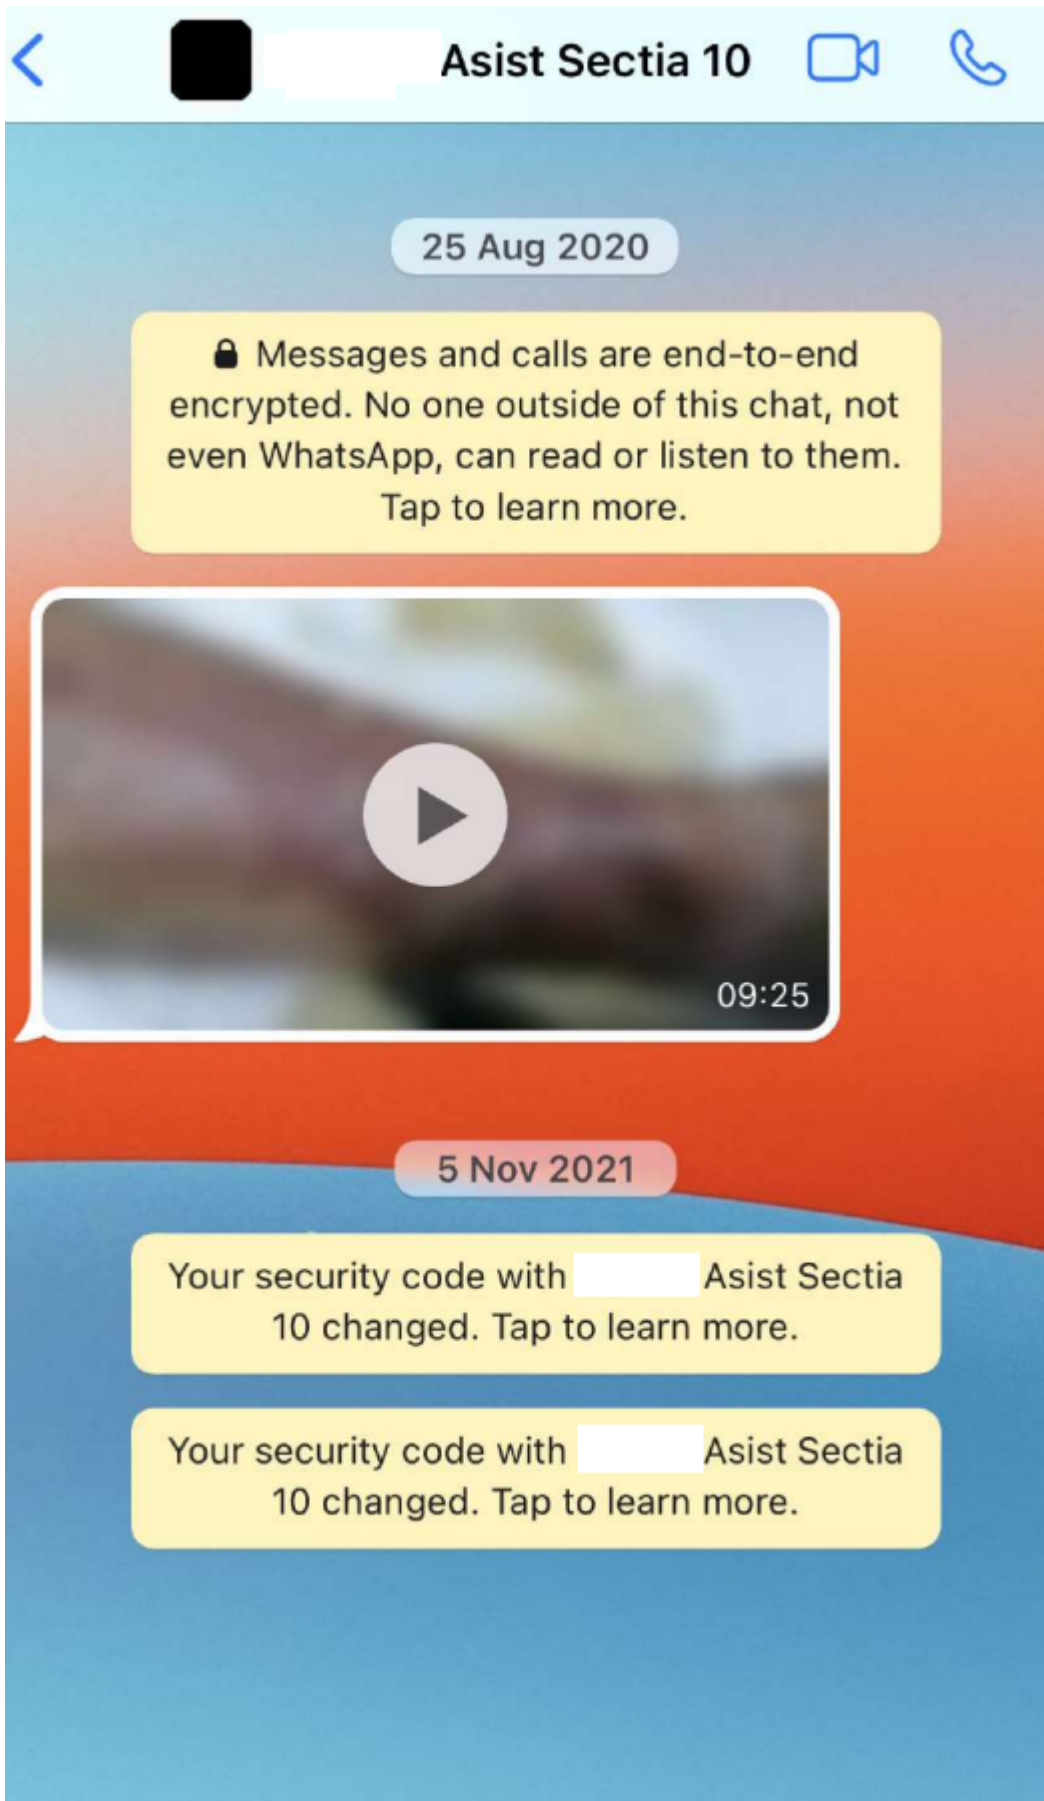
Asist Sectia 10

25 Aug 2020

Messages and calls are end-to-end encrypted. No one outside of this chat, not even WhatsApp, can read or listen to them. Tap to learn more.

09:25

5 Nov 2021

Your security code with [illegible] Asist Sectia 10 changed. Tap to learn more.

Your security code with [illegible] Asist Sectia 10 changed. Tap to learn more.